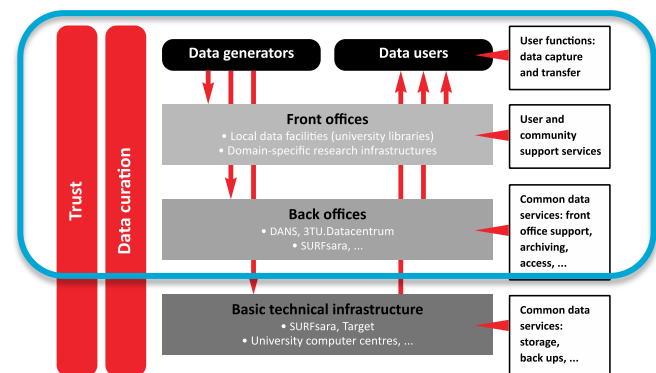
Trust

Data curation

Data generators

Data users

User functions: data capture and transfer

Front offices
• Local data facilities (university libraries)
• Domain-specific research infrastructures

User and community support services

Back offices
• DANS, 3TU.Datacentrum
• SURFsara, ...

Common data services: front office support, archiving, access, ...

Basic technical infrastructure
• SURFsara, Target
• University computer centres, ...

Common data services: storage, back ups, ...